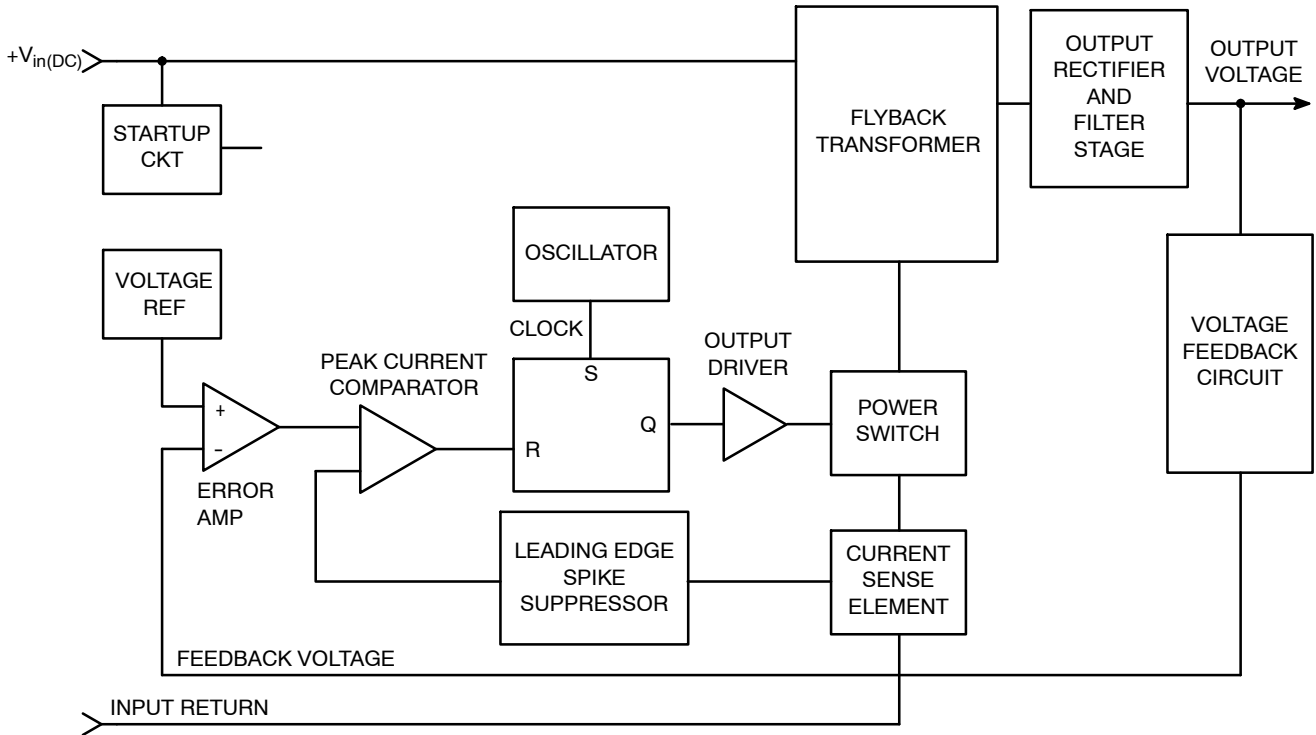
$+V_{in(DC)}$

STARTUP CKT

FLYBACK TRANSFORMER

OUTPUT RECTIFIER AND FILTER STAGE

OUTPUT VOLTAGE

OSCILLATOR

VOLTAGE REF

CLOCK

S

PEAK CURRENT COMPARATOR

OUTPUT DRIVER

VOLTAGE FEEDBACK CIRCUIT

+

-

Q

R

POWER SWITCH

ERROR AMP

LEADING EDGE SPIKE SUPPRESSOR

CURRENT SENSE ELEMENT

FEEDBACK VOLTAGE

INPUT RETURN